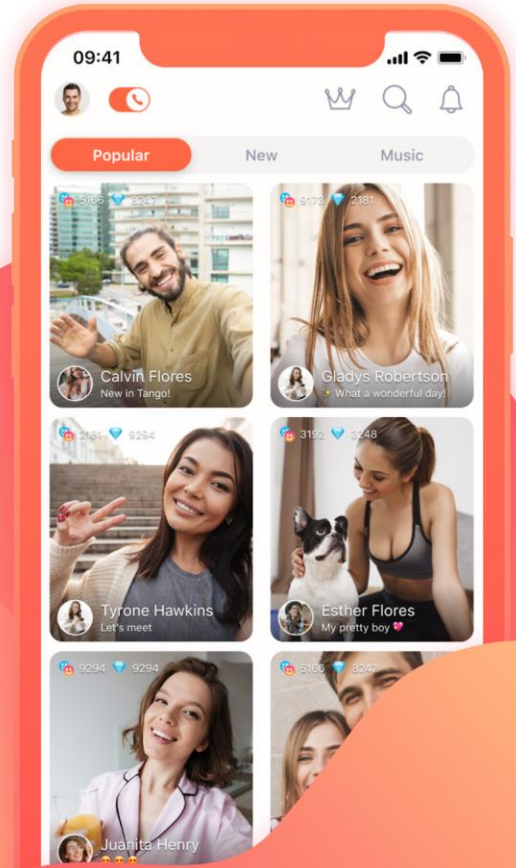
09:41

Popular
New
Music

5166 8247
Calvin Flores
New in Tango!

6173 2181
Gladys Robertson
What a wonderful day!

2131 9294
Tyrone Hawkins
Let's meet

3192 3248
Esther Flores
My pretty boy

9294 9294
Juanita Henry

5166 8247